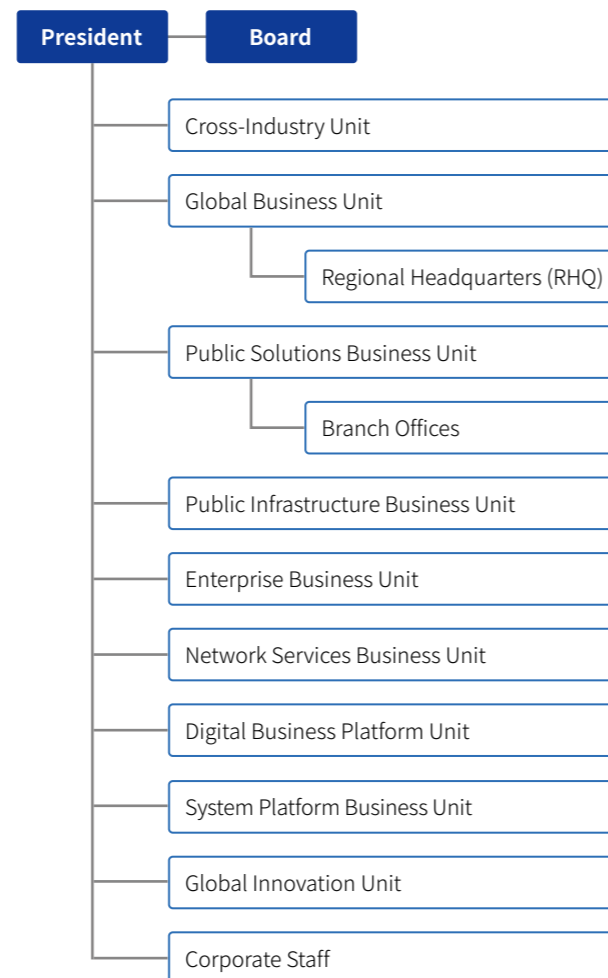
President

Board

Cross-Industry Unit

Global Business Unit

Regional Headquarters (RHQ)

Public Solutions Business Unit

Branch Offices

Public Infrastructure Business Unit

Enterprise Business Unit

Network Services Business Unit

Digital Business Platform Unit

System Platform Business Unit

Global Innovation Unit

Corporate Staff